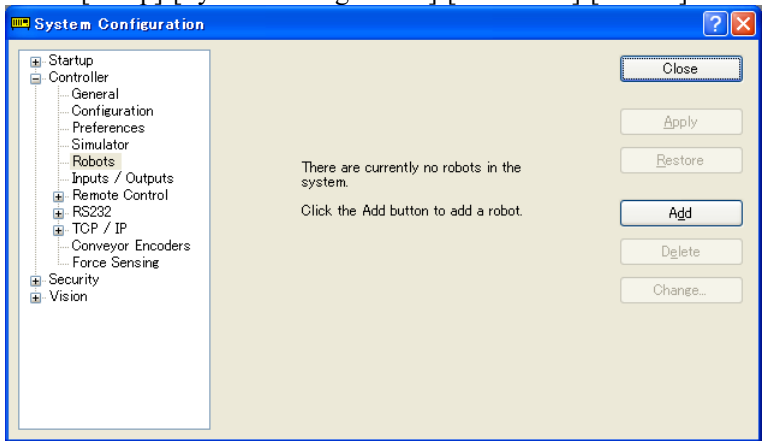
System Configuration

Startup
Controller
General
Configuration
Preferences
Simulator
Robots
Inputs / Outputs
Remote Control
RS232
TCP / IP
Conveyor Encoders
Force Sensing
Security
Vision

There are currently no robots in the system.

Click the Add button to add a robot.

Close
Apply
Restore
Add
Delete
Change...